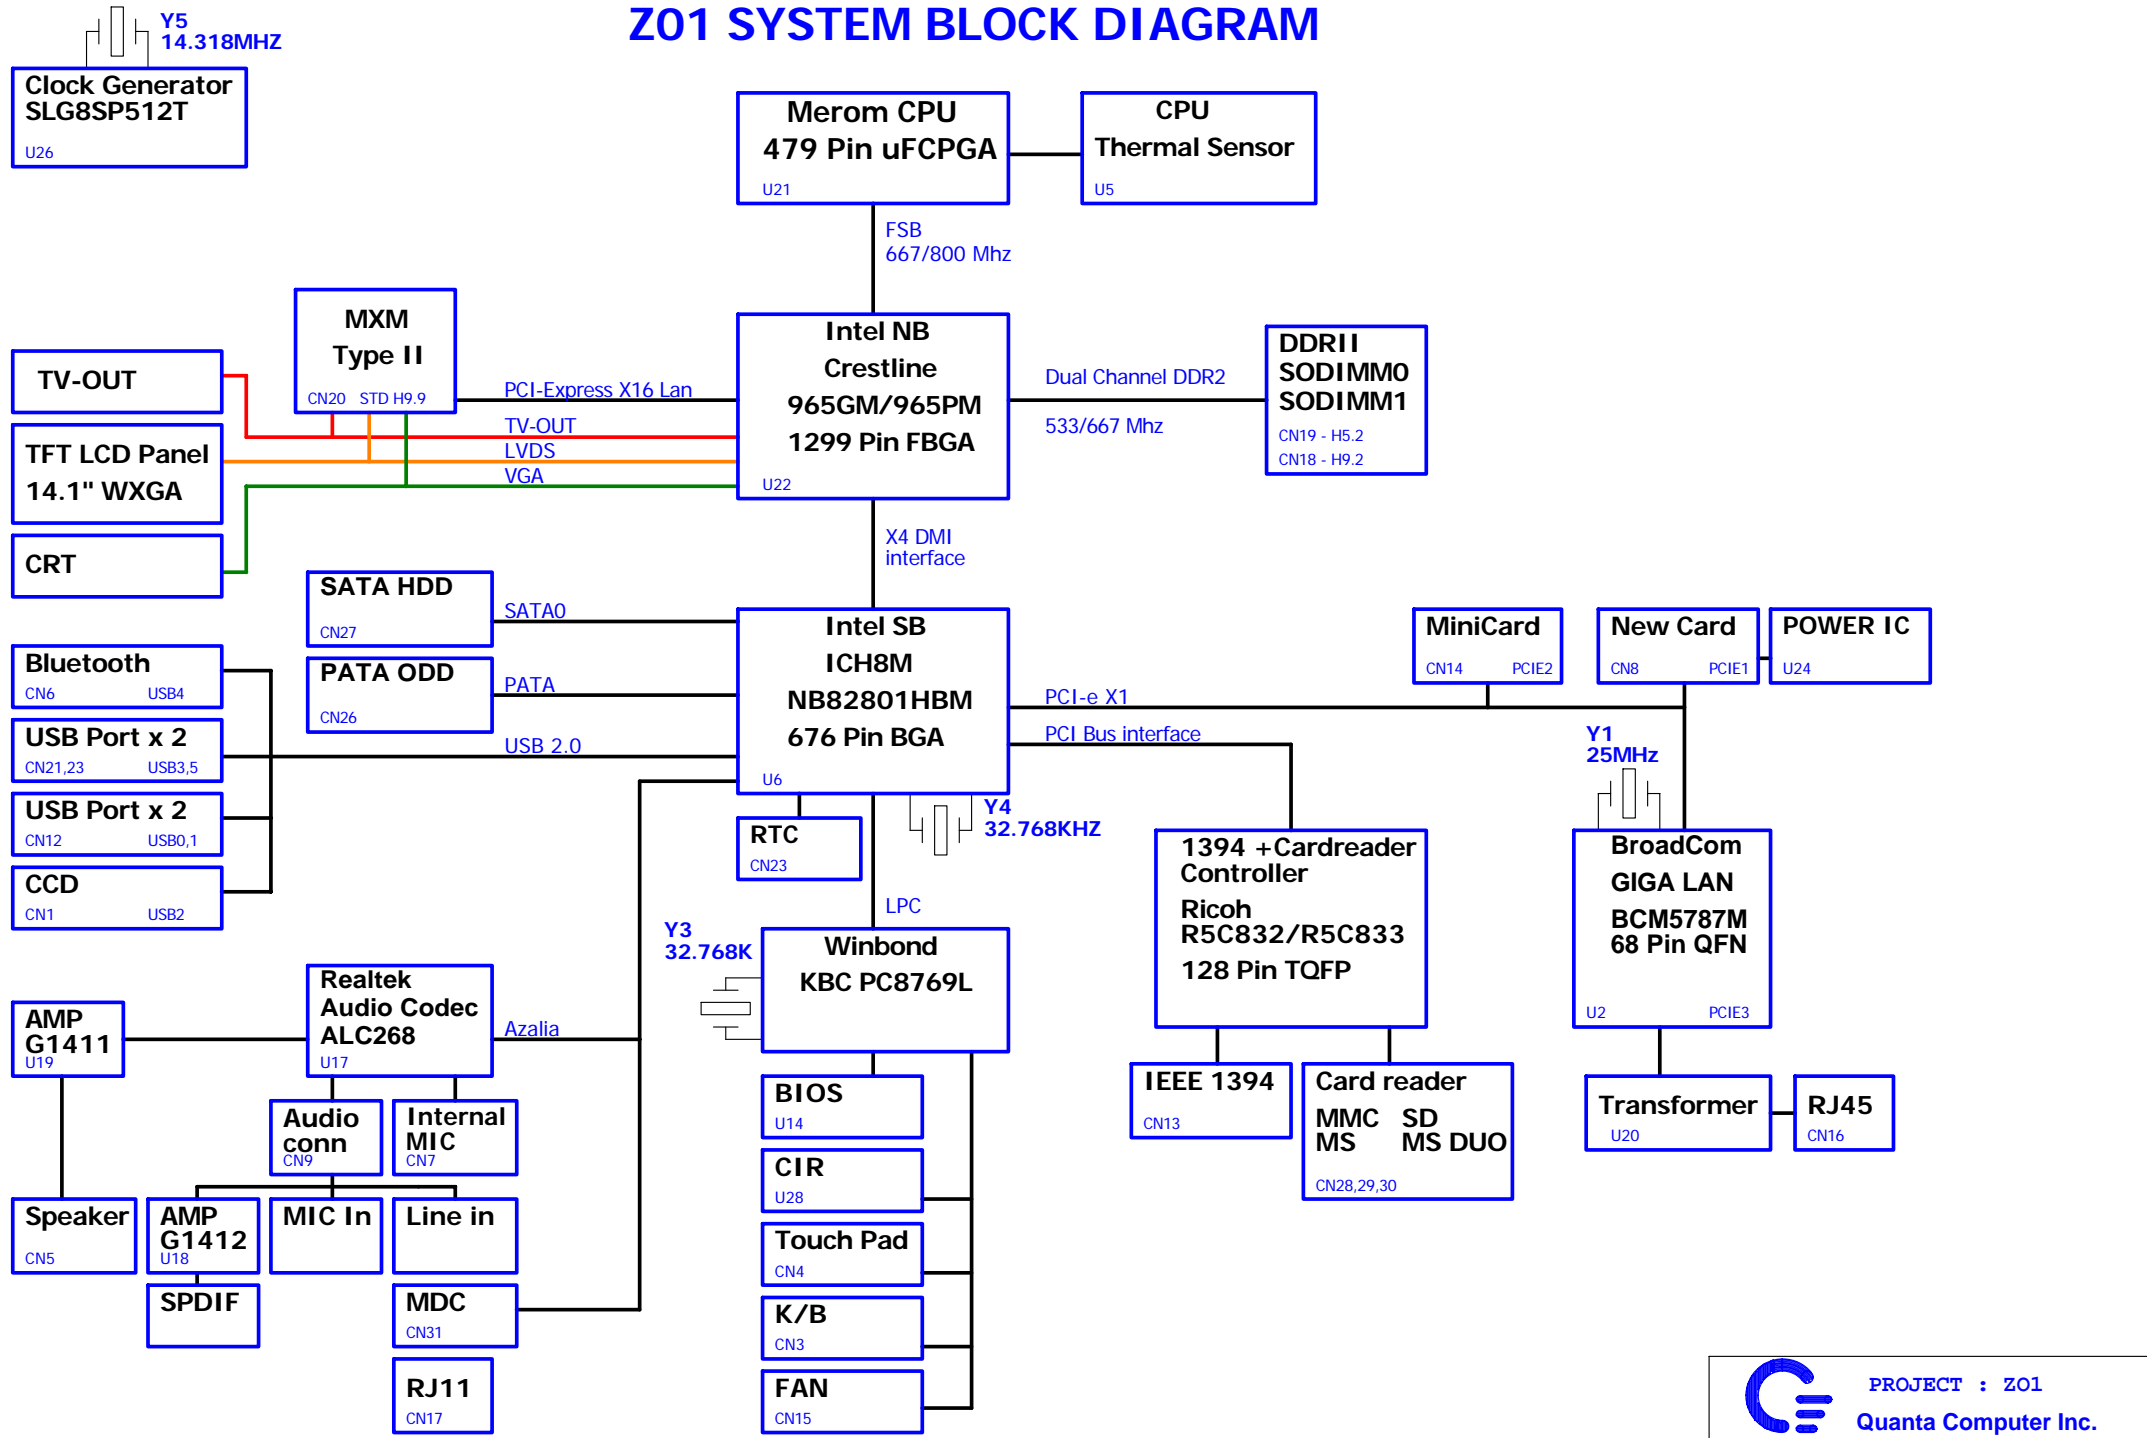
Z01 SYSTEM BLOCK DIAGRAM

Y5
14.318MHZ

Clock Generator
SLG8SP512T
U26

Merom CPU
479 Pin uFCPGA
U21

CPU
Thermal Sensor
U5

FSB
667/800 Mhz

MXM
Type II
CN20 STD H9.9

TV-OUT

TFT LCD Panel
14.1" WXGA

CRT

PCI-Express X16 Lan
TV-OUT
LVDS
VGA

Intel NB
Crestline
965GM/965PM
1299 Pin FBGA
U22

Dual Channel DDR2
533/667 Mhz

DDRII
SODIMM0
SODIMM1
CN19 - H5.2
CN18 - H9.2

X4 DMI
interface

SATA HDD
CN27

SATA0

PATA ODD
CN26

PATA

USB 2.0

Bluetooth
CN6 USB4

USB Port x 2
CN21,23 USB3,5

USB Port x 2
CN12 USB0,1

CCD
CN1 USB2

Intel SB
ICH8M
NB82801HBM
676 Pin BGA
U6

MiniCard
CN14 PCIE2

New Card
CN8 PCIE1

POWER IC
U24

PCI-e X1
PCI Bus interface

Y1
25MHz

RTC
CN23

Y4
32.768KHZ

LPC

Y3
32.768K

Winbond
KBC PC8769L

1394 +Cardreader
Controller
Ricoh
R5C832/R5C833
128 Pin TQFP

BroadCom
GIGA LAN
BCM5787M
68 Pin QFN
U2 PCIE3

AMP
G1411
U19

Realtek
Audio Codec
ALC268
U17

Azalia

Audio
conn
CN9

Internal
MIC
CN7

BIOS
U14

CIR
U28

Touch Pad
CN4

K/B
CN3

FAN
CN15

IEEE 1394
CN13

Card reader
MMC SD
MS MS DUO
CN28,29,30

Transformer
U20

RJ45
CN16

Speaker
CN5

AMP
G1412
U18

MIC In

Line in

SPDIF

MDC
CN31

RJ11
CN17

PROJECT : ZO1
Quanta Computer Inc.